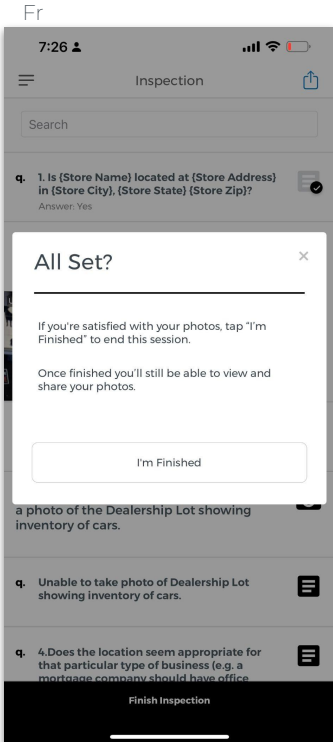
Fr

7:26

Inspection

Search

q. 1. Is {Store Name} located at {Store Address} in {Store City}, {Store State} {Store Zip}?
Answer: Yes

All Set?

×

If you're satisfied with your photos, tap "I'm Finished" to end this session.

Once finished you'll still be able to view and share your photos.

I'm Finished

a photo of the Dealership Lot showing inventory of cars.

q. Unable to take photo of Dealership Lot showing inventory of cars.

q. 4.Does the location seem appropriate for that particular type of business (e.g. a mortgage company should have office

Finish Inspection